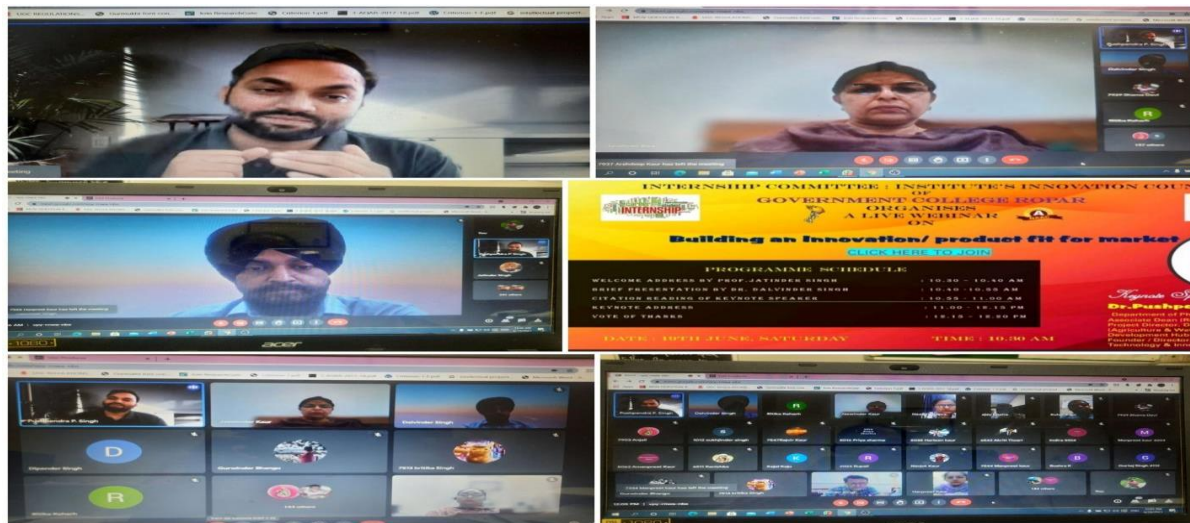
INTERNSHIP COMMITTEE : INSTITUTE'S INNOVATION COU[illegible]
OF
GOVERNMENT COLLEGE ROPAR
ORGANISES
A LIVE WEBINAR
ON
Building an Innovation/ product fit for market
INTERNSHIP
CLICK HERE TO JOIN
PROGRAMME SCHEDULE

| | |
|---|---|
| WELCOME ADDRESS BY PROF. JATINDER SINGH | : 10.30 – 10.40 AM |
| BRIEF PRESENTATION BY DR. DALVINDER SINGH | : 10.40 – 10.55 AM |
| CITATION READING OF KEYNOTE SPEAKER | : 10.55 – 11.00 AM |
| KEYNOTE ADDRESS | : 11.00 – 12.15 PM |
| VOTE OF THANKS | : 12.15 – 12.30 PM |

DATE : 19TH JUNE, SATURDAY
TIME : 10.30 AM
Keynote S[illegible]
Dr.Pushp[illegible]
Department of P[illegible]
Associate Dean (R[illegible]
Project Director, D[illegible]
(Agriculture & W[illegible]
Development Hub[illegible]
Founder / Directo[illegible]
Technology & Inn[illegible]
Pushpendra P. Singh
Dalvinder Singh
Dipender Singh
Gurwinder Bhangu
Ritika Bhagat
D
R
acer